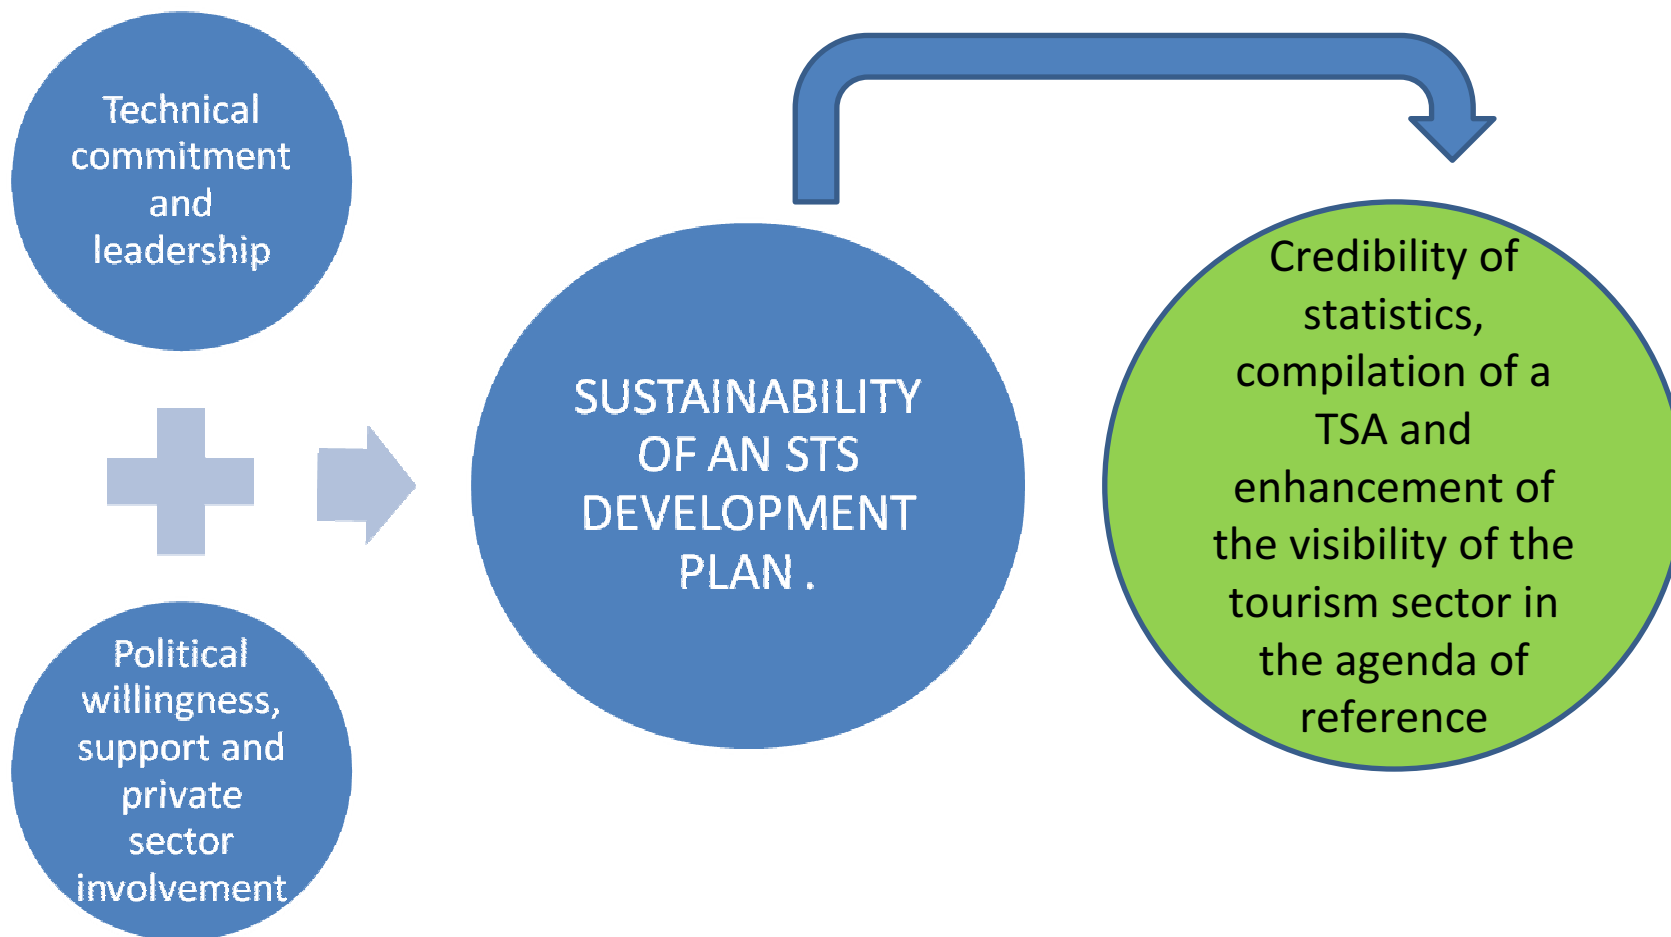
Technical commitment and leadership

Political willingness, support and private sector involvement

SUSTAINABILITY OF AN STS DEVELOPMENT PLAN .

Credibility of statistics, compilation of a TSA and enhancement of the visibility of the tourism sector in the agenda of reference